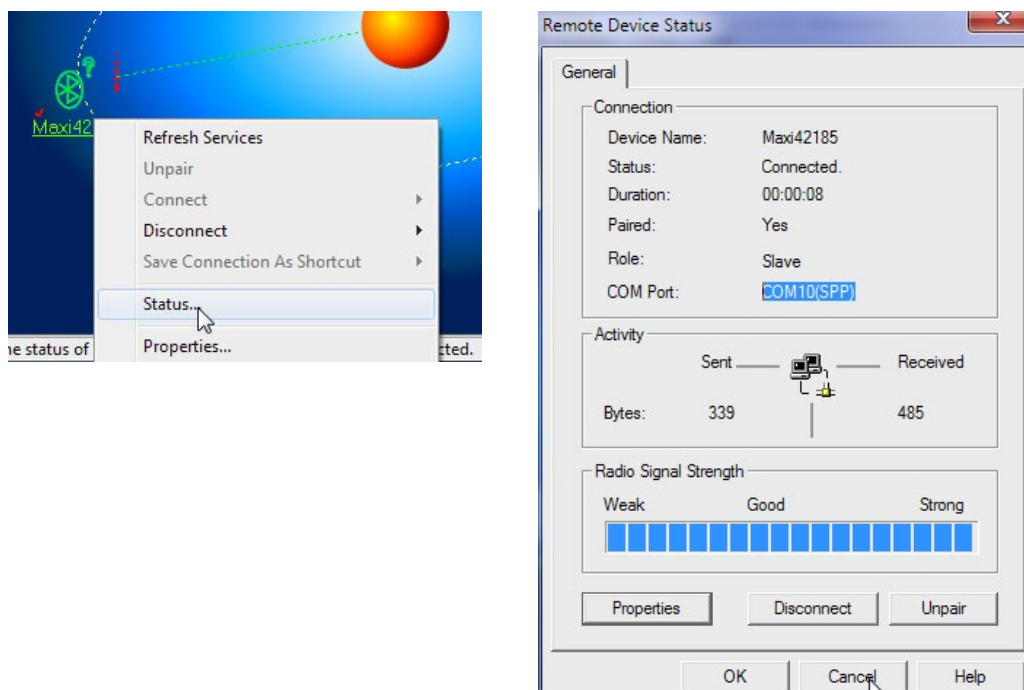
Maxi42

Refresh Services
Unpair
Connect
Disconnect
Save Connection As Shortcut
Status...
Properties...

he status of

cted.

Remote Device Status

General

Connection
Device Name: Maxi42185
Status: Connected.
Duration: 00:00:08
Paired: Yes
Role: Slave
COM Port: COM10(SPP)

Activity
Sent
Received
Bytes: 339
485

Radio Signal Strength
Weak
Good
Strong

Properties
Disconnect
Unpair

OK
Cancel
Help